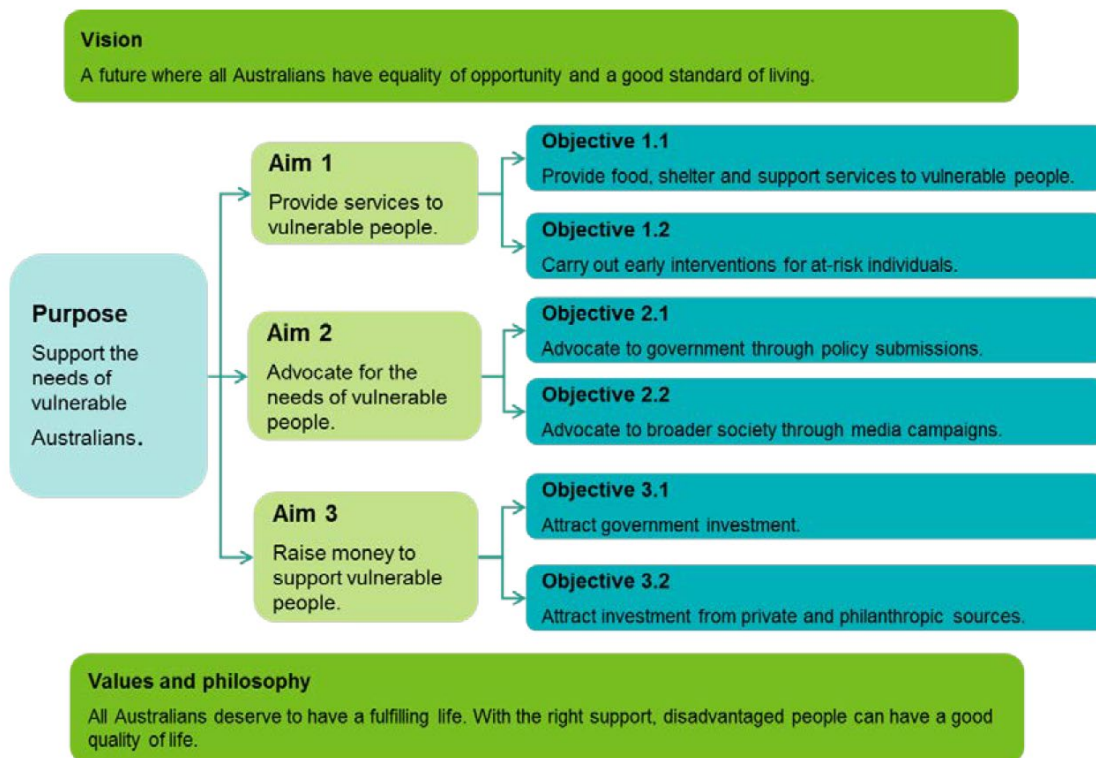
Vision

A future where all Australians have equality of opportunity and a good standard of living.

Purpose

Support the needs of vulnerable Australians.

Aim 1

Provide services to vulnerable people.

Objective 1.1

Provide food, shelter and support services to vulnerable people.

Objective 1.2

Carry out early interventions for at-risk individuals.

Aim 2

Advocate for the needs of vulnerable people.

Objective 2.1

Advocate to government through policy submissions.

Objective 2.2

Advocate to broader society through media campaigns.

Aim 3

Raise money to support vulnerable people.

Objective 3.1

Attract government investment.

Objective 3.2

Attract investment from private and philanthropic sources.

Values and philosophy

All Australians deserve to have a fulfilling life. With the right support, disadvantaged people can have a good quality of life.